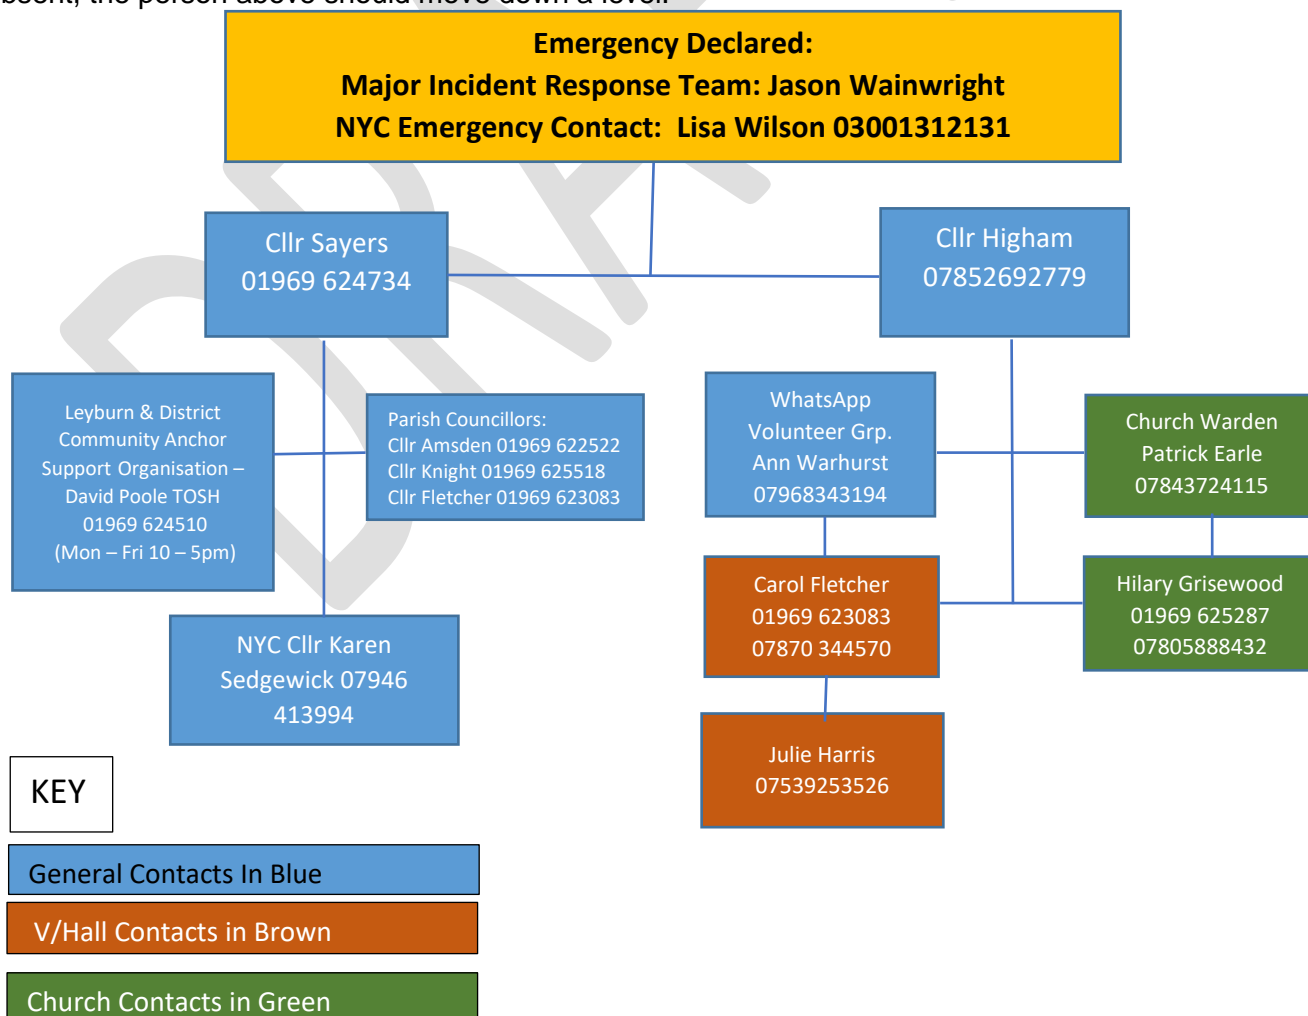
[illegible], the person above should move down a level.

Emergency Declared:
Major Incident Response Team: Jason Wainwright
NYC Emergency Contact: Lisa Wilson 03001312131

Cllr Sayers
01969 624734

Cllr Higham
07852692779

Leyburn & District Community Anchor Support Organisation – David Poole TOSH
01969 624510
(Mon – Fri 10 – 5pm)

Parish Councillors:
Cllr Amsden 01969 622522
Cllr Knight 01969 625518
Cllr Fletcher 01969 623083

WhatsApp Volunteer Grp.
Ann Warhurst
07968343194

Church Warden
Patrick Earle
07843724115

Carol Fletcher
01969 623083
07870 344570

Hilary Grisewood
01969 625287
07805888432

NYC Cllr Karen Sedgewick 07946 413994

Julie Harris
07539253526

KEY

General Contacts In Blue

V/Hall Contacts in Brown

Church Contacts in Green